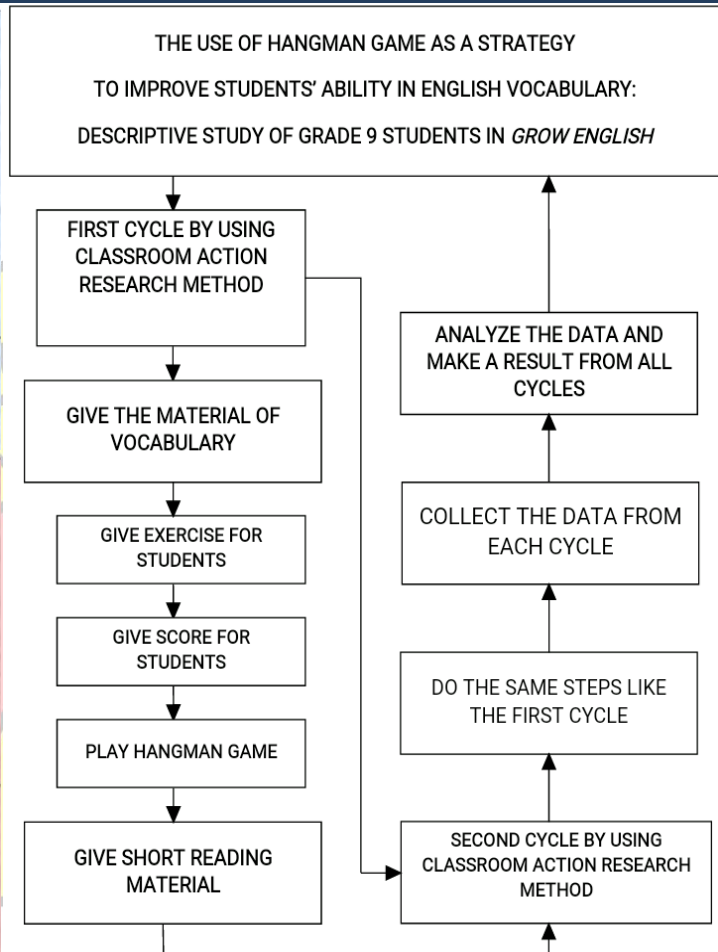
THE USE OF HANGMAN GAME AS A STRATEGY

TO IMPROVE STUDENTS' ABILITY IN ENGLISH VOCABULARY:

DESCRIPTIVE STUDY OF GRADE 9 STUDENTS IN *GROW ENGLISH*

FIRST CYCLE BY USING CLASSROOM ACTION RESEARCH METHOD

GIVE THE MATERIAL OF VOCABULARY

GIVE EXERCISE FOR STUDENTS

GIVE SCORE FOR STUDENTS

PLAY HANGMAN GAME

GIVE SHORT READING MATERIAL

SECOND CYCLE BY USING CLASSROOM ACTION RESEARCH METHOD

DO THE SAME STEPS LIKE THE FIRST CYCLE

COLLECT THE DATA FROM EACH CYCLE

ANALYZE THE DATA AND MAKE A RESULT FROM ALL CYCLES